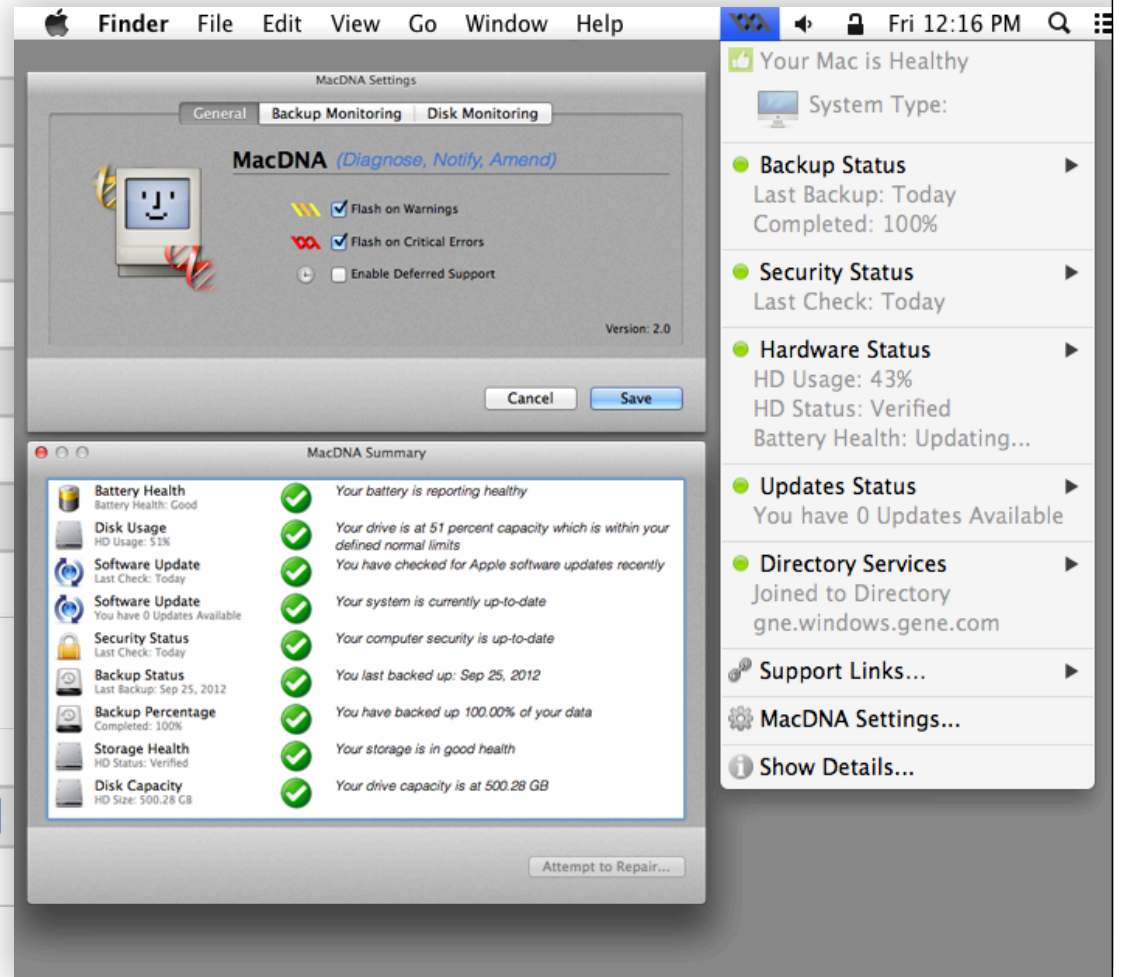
Finder File Edit View Go Window Help Fri 12:16 PM

MacDNA Settings

General | Backup Monitoring | Disk Monitoring

MacDNA (Diagnose, Notify, Amend)

Flash on Warnings
Flash on Critical Errors
Enable Deferred Support

Version: 2.0

Cancel Save

MacDNA Summary

| | | |
|---|---|---|
| Battery Health<br>Battery Health: Good | | Your battery is reporting healthy |
| Disk Usage<br>HD Usage: 51% | | Your drive is at 51 percent capacity which is within your defined normal limits |
| Software Update<br>Last Check: Today | | You have checked for Apple software updates recently |
| Software Update<br>You have 0 Updates Available | | Your system is currently up-to-date |
| Security Status<br>Last Check: Today | | Your computer security is up-to-date |
| Backup Status<br>Last Backup: Sep 25, 2012 | | You last backed up: Sep 25, 2012 |
| Backup Percentage<br>Completed: 100% | | You have backed up 100.00% of your data |
| Storage Health<br>HD Status: Verified | | Your storage is in good health |
| Disk Capacity<br>HD Size: 500.28 GB | | Your drive capacity is at 500.28 GB |

Attempt to Repair...

Your Mac is Healthy
System Type:

Backup Status
Last Backup: Today
Completed: 100%

Security Status
Last Check: Today

Hardware Status
HD Usage: 43%
HD Status: Verified
Battery Health: Updating...

Updates Status
You have 0 Updates Available

Directory Services
Joined to Directory
gne.windows.gene.com

Support Links...

MacDNA Settings...

Show Details...